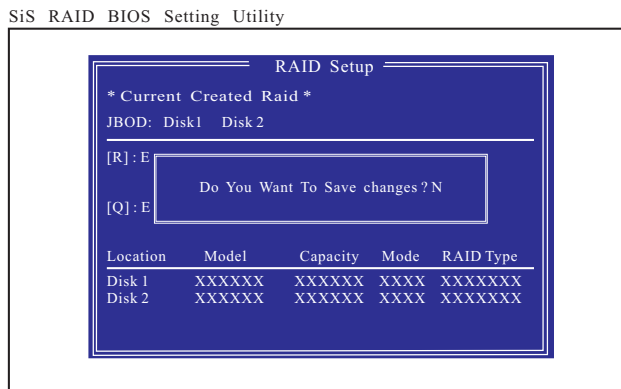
SiS RAID BIOS Setting Utility

RAID Setup

* Current Created Raid *

JBOD: Disk1 Disk 2

[R] : E

[Q] : E

Do You Want To Save changes ? N

| Location | Model | Capacity | Mode | RAID Type |
|---|---|---|---|---|
| Disk 1 | XXXXXX | XXXXXX | XXXX | XXXXXXX |
| Disk 2 | XXXXXX | XXXXXX | XXXX | XXXXXXX |